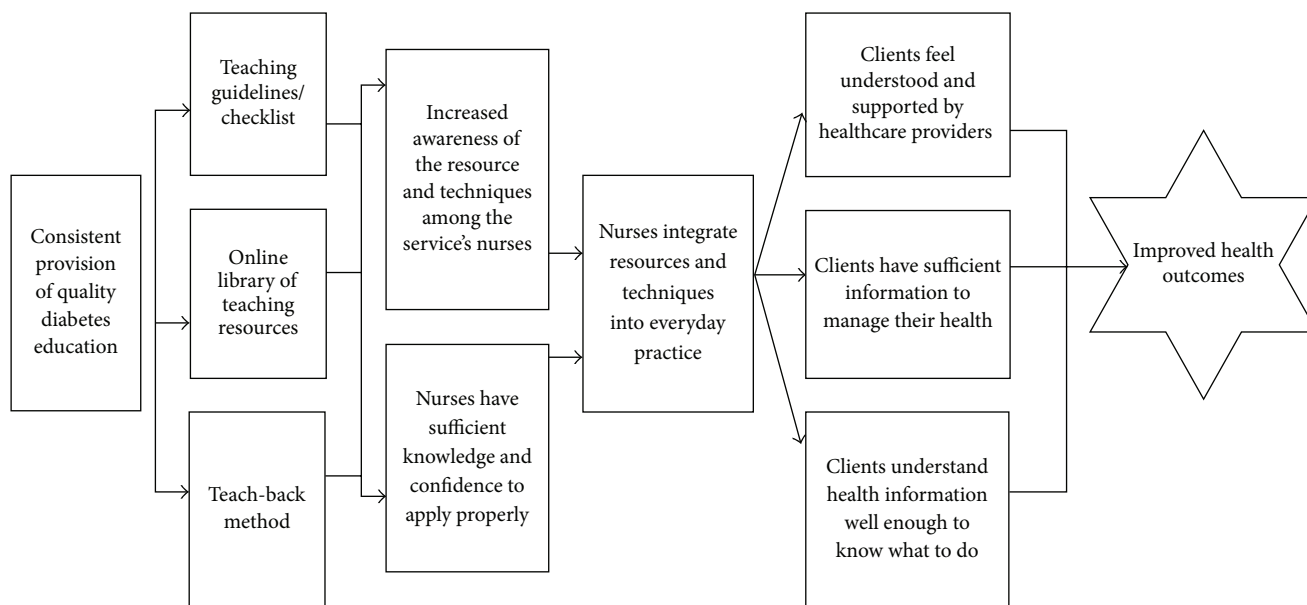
Consistent provision of quality diabetes education

Teaching guidelines/ checklist

Online library of teaching resources

Teach-back method

Increased awareness of the resource and techniques among the service's nurses

Nurses have sufficient knowledge and confidence to apply properly

Nurses integrate resources and techniques into everyday practice

Clients feel understood and supported by healthcare providers

Clients have sufficient information to manage their health

Clients understand health information well enough to know what to do

Improved health outcomes